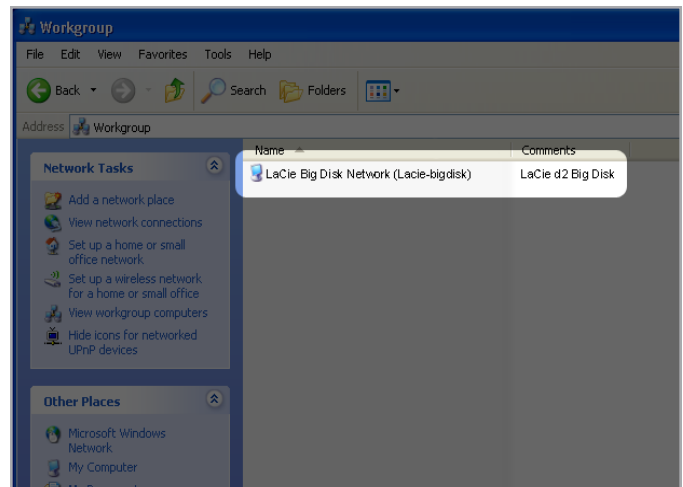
Workgroup

File Edit View Favorites Tools Help

Back Search Folders

Address Workgroup

Network Tasks

Add a network place

View network connections

Set up a home or small office network

Set up a wireless network for a home or small office

View workgroup computers

Hide icons for networked UPnP devices

Other Places

Microsoft Windows Network

My Computer

| Name | Comments |
|---|---|
| LaCie Big Disk Network (Lacie-bigdisk) | LaCie d2 Big Disk |